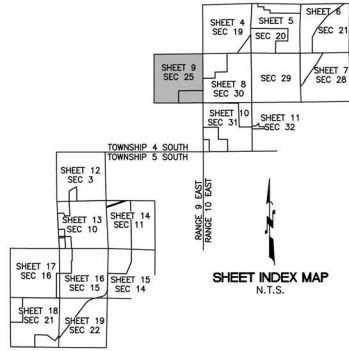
SHEET 4
SEC 19

SHEET 5

SEC 20

SHEET 6

SEC 21

SHEET 9
SEC 25

SHEET 8
SEC 30

SEC 29

SHEET 7
SEC 28

SHEET 10
SEC 31

SHEET 11
SEC 32

TOWNSHIP 4 SOUTH
TOWNSHIP 5 SOUTH

SHEET 12
SEC 3

RANGE 9 EAST
RANGE 10 EAST

SHEET 13
SEC 10

SHEET 14
SEC 11

SHEET 17
SEC 16

SHEET 16
SEC 15

SHEET 15
SEC 14

SHEET 18
SEC 21

SHEET 19
SEC 22

SHEET INDEX MAP
N.T.S.